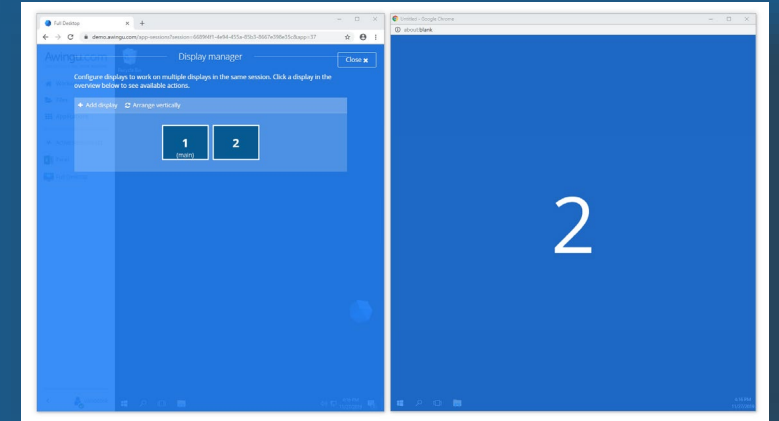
Full Desktop
demo.awingu.com/app-session?session=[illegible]
Awingu.com
Display manager
Close
Configure displays to work on multiple displays in the same session. Click a display in the overview below to see available actions.
+ Add display
Arrange vertically
1
(main)
2

Untitled - Google Chrome
about:blank
2